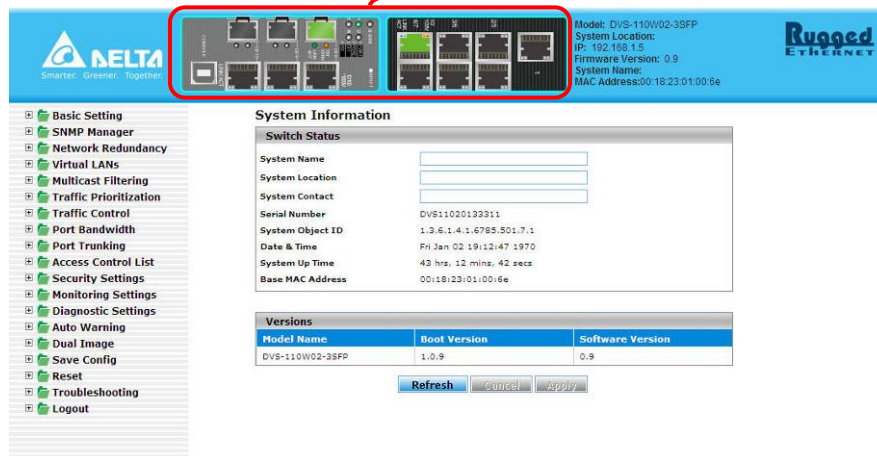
DELTA
Smarter. Greener. Together.

Model: DVS-110W02-3SFP
System Location:
IP: 192.168.1.5
Firmware Version: 0.9
System Name:
MAC Address:00:18:23:01:00:6e

Rugged
ETHERNET

Basic Setting
SNMP Manager
Network Redundancy
Virtual LANs
Multicast Filtering
Traffic Prioritization
Traffic Control
Port Bandwidth
Port Trunking
Access Control List
Security Settings
Monitoring Settings
Diagnostic Settings
Auto Warning
Dual Image
Save Config
Reset
Troubleshooting
Logout

System Information

Switch Status

| | |
|---|---|
| System Name | |
| System Location | |
| System Contact | |
| Serial Number | DVS11020133311 |
| System Object ID | 1.3.6.1.4.1.6785.501.7.1 |
| Date & Time | Fri Jan 02 19:12:47 1970 |
| System Up Time | 43 hrs, 12 mins, 42 secs |
| Base MAC Address | 00:18:23:01:00:6e |

Versions

| Model Name | Boot Version | Software Version |
|---|---|---|
| DVS-110W02-3SFP | 1.0.9 | 0.9 |

Refresh Cancel Apply